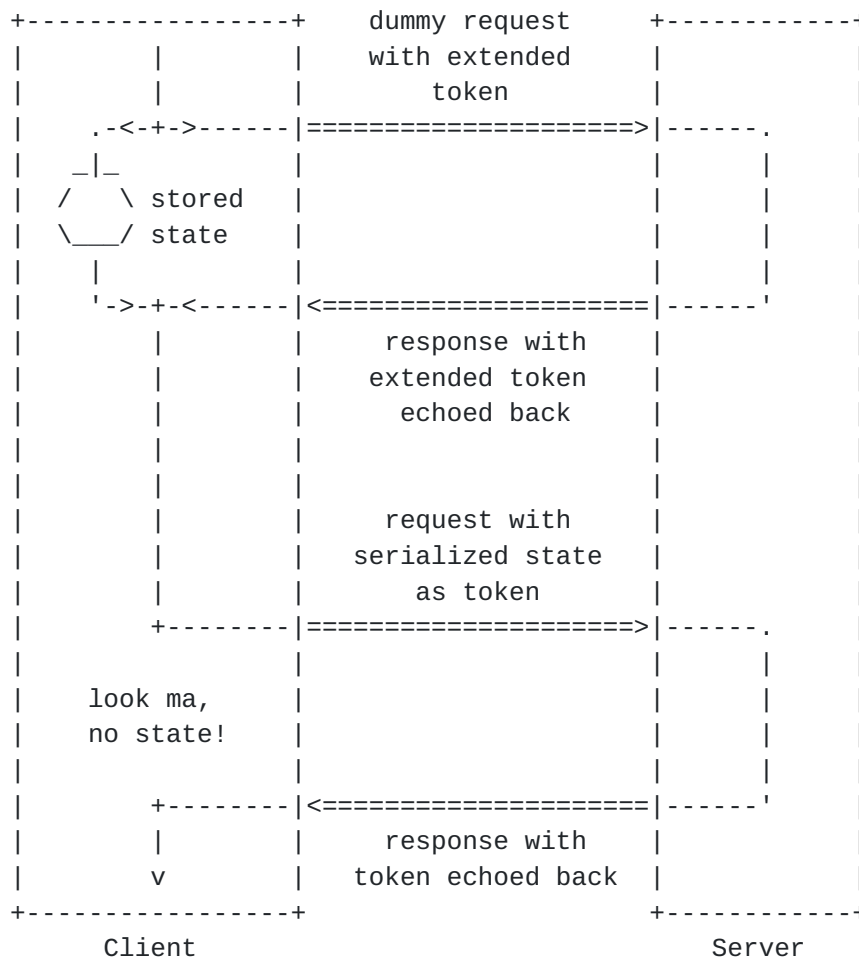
dummy request with extended token

stored state

response with extended token echoed back

request with serialized state as token

look ma, no state!

response with token echoed back

v

Client

Server